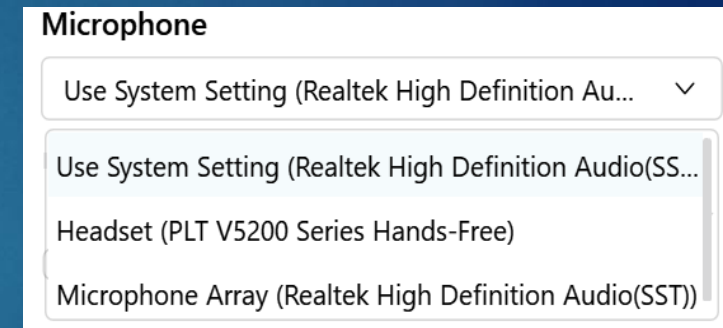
Microphone

Use System Setting (Realtek High Definition Au...

Use System Setting (Realtek High Definition Audio(SS...

Headset (PLT V5200 Series Hands-Free)

Microphone Array (Realtek High Definition Audio(SST))